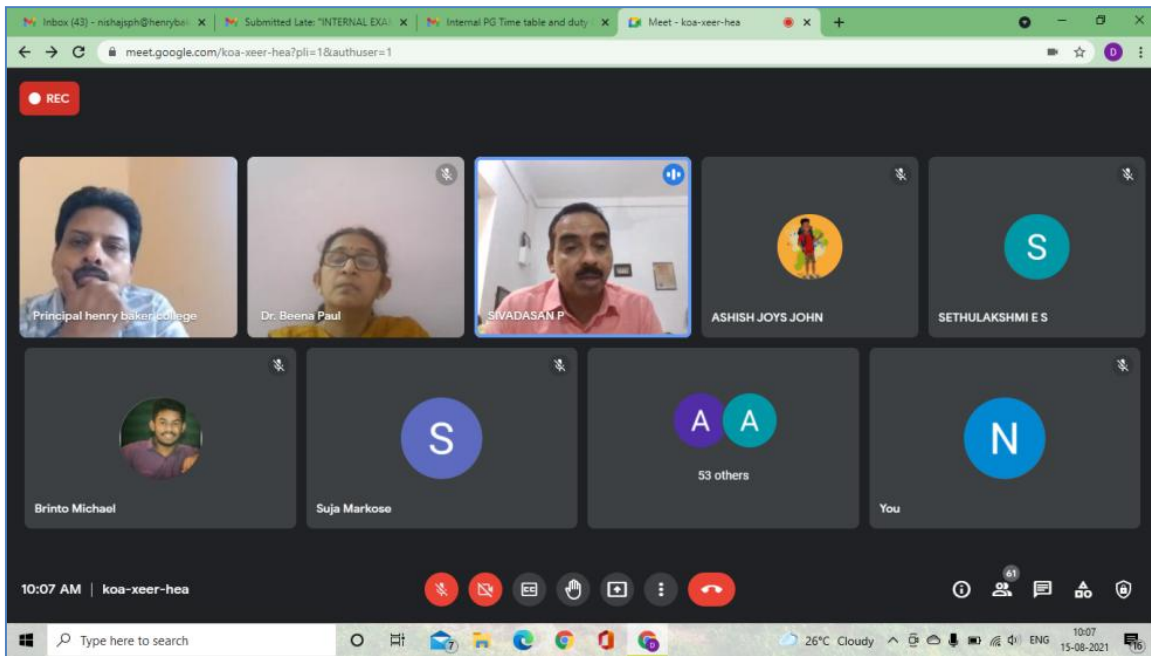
Inbox (43) - nishajsph@henrybak
Submitted Late: "INTERNAL EXA
Internal PG Time table and duty
Meet - koa-xeer-hea

meet.google.com/koa-xeer-hea?pli=1&authuser=1

REC

Principal henry baker college
Dr. Beena Paul
SIVADASAN P
ASHISH JOYS JOHN
S
SETHULAKSHMI E S
Brinto Michael
S
Suja Markose
A A
53 others
N
You

10:07 AM | koa-xeer-hea

61

Type here to search
26°C Cloudy ENG 10:07 15-08-2021